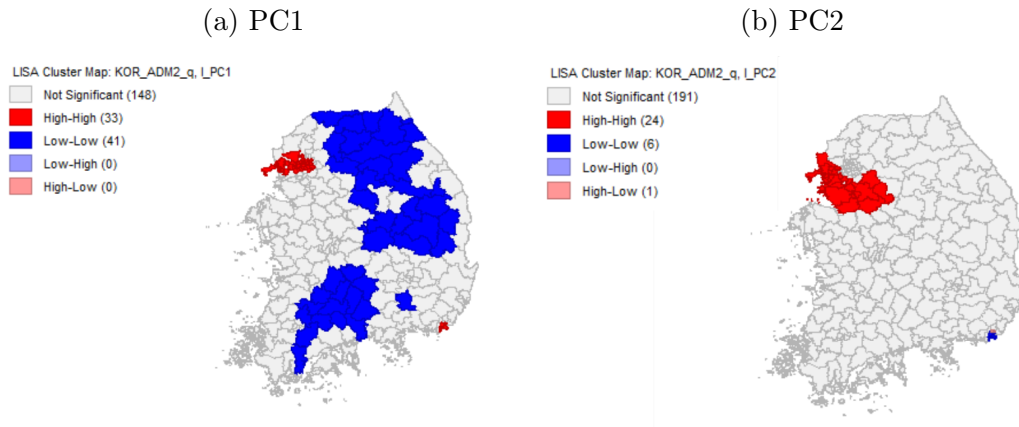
(a) PC1

LISA Cluster Map: KOR_ADM2_q, I_PC1
Not Significant (148)
High-High (33)
Low-Low (41)
Low-High (0)
High-Low (0)

(b) PC2

LISA Cluster Map: KOR_ADM2_q, I_PC2
Not Significant (191)
High-High (24)
Low-Low (6)
Low-High (0)
High-Low (1)